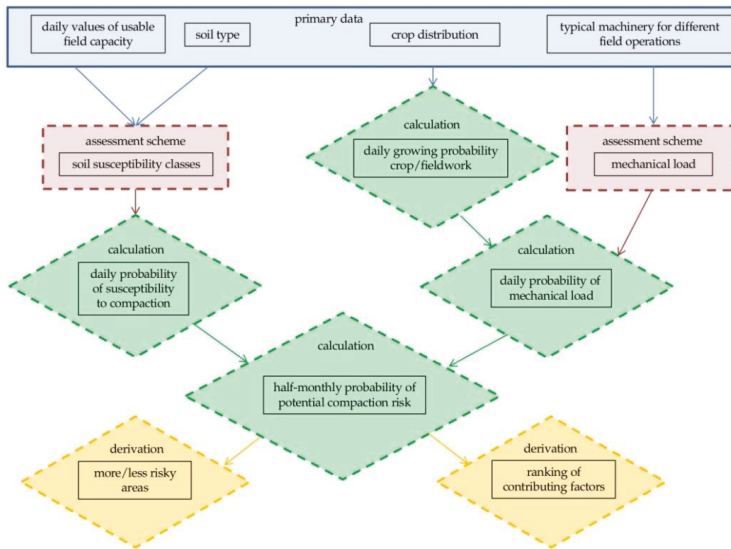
primary data

daily values of usable field capacity

soil type

crop distribution

typical machinery for different field operations

assessment scheme

soil susceptibility classes

calculation

daily growing probability crop/fieldwork

assessment scheme

mechanical load

calculation

daily probability of susceptibility to compaction

calculation

daily probability of mechanical load

calculation

half-monthly probability of potential compaction risk

derivation

more/less risky areas

derivation

ranking of contributing factors